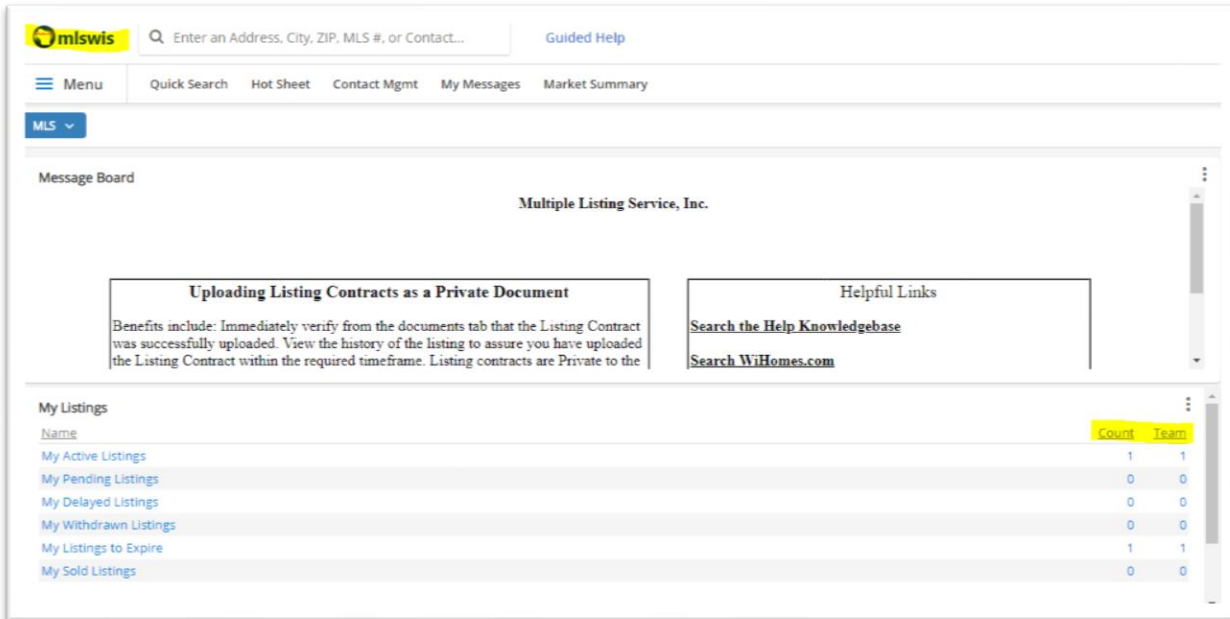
mlswis

Enter an Address, City, ZIP, MLS #, or Contact...

Guided Help

Menu

Quick Search Hot Sheet Contact Mgmt My Messages Market Summary

MLS

Message Board

Multiple Listing Service, Inc.

Uploading Listing Contracts as a Private Document

Benefits include: Immediately verify from the documents tab that the Listing Contract was successfully uploaded. View the history of the listing to assure you have uploaded the Listing Contract within the required timeframe. Listing contracts are Private to the

Helpful Links

Search the Help Knowledgebase

Search WiHomes.com

My Listings

| Name | Count | Team |
|---|---|---|
| My Active Listings | 1 | 1 |
| My Pending Listings | 0 | 0 |
| My Delayed Listings | 0 | 0 |
| My Withdrawn Listings | 0 | 0 |
| My Listings to Expire | 1 | 1 |
| My Sold Listings | 0 | 0 |